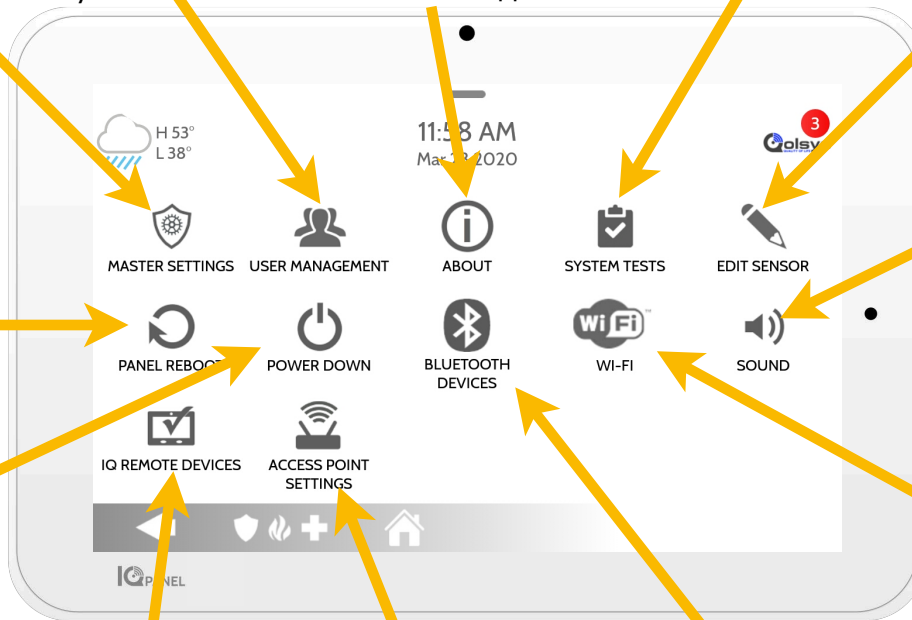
H 53°
L 38°

11:5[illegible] AM
Ma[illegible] 2020

Qolsy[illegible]
3

MASTER SETTINGS
USER MANAGEMENT
ABOUT
SYSTEM TESTS
EDIT SENSOR

PANEL REBOO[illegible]
POWER DOWN
BLUETOOTH DEVICES
WI-FI
SOUND

Wi Fi

IQ REMOTE DEVICES
ACCESS POINT SETTINGS

IQ PANEL